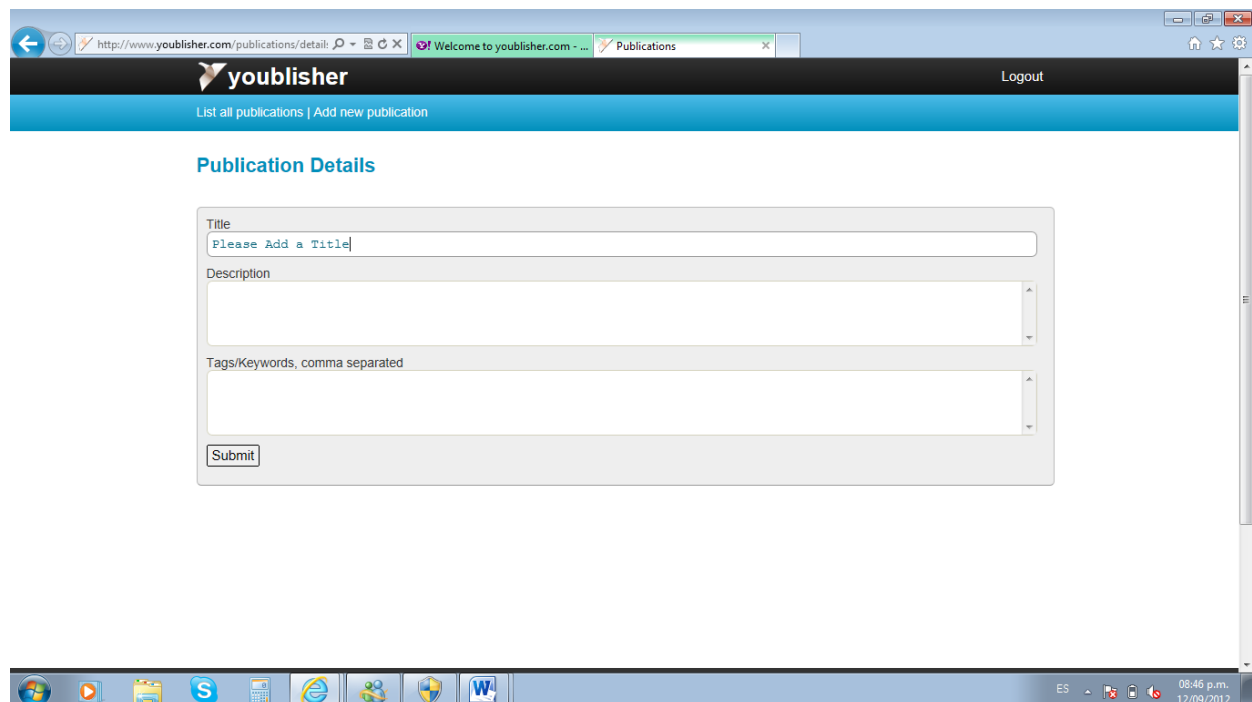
http://www.youblisher.com/publications/detail:

Welcome to youblisher.com - ...

Publications

youblisher

Logout

List all publications | Add new publication

Publication Details

Title

Please Add a Title

Description

Tags/Keywords, comma separated

Submit

ES

08:46 p.m.

12/09/2012